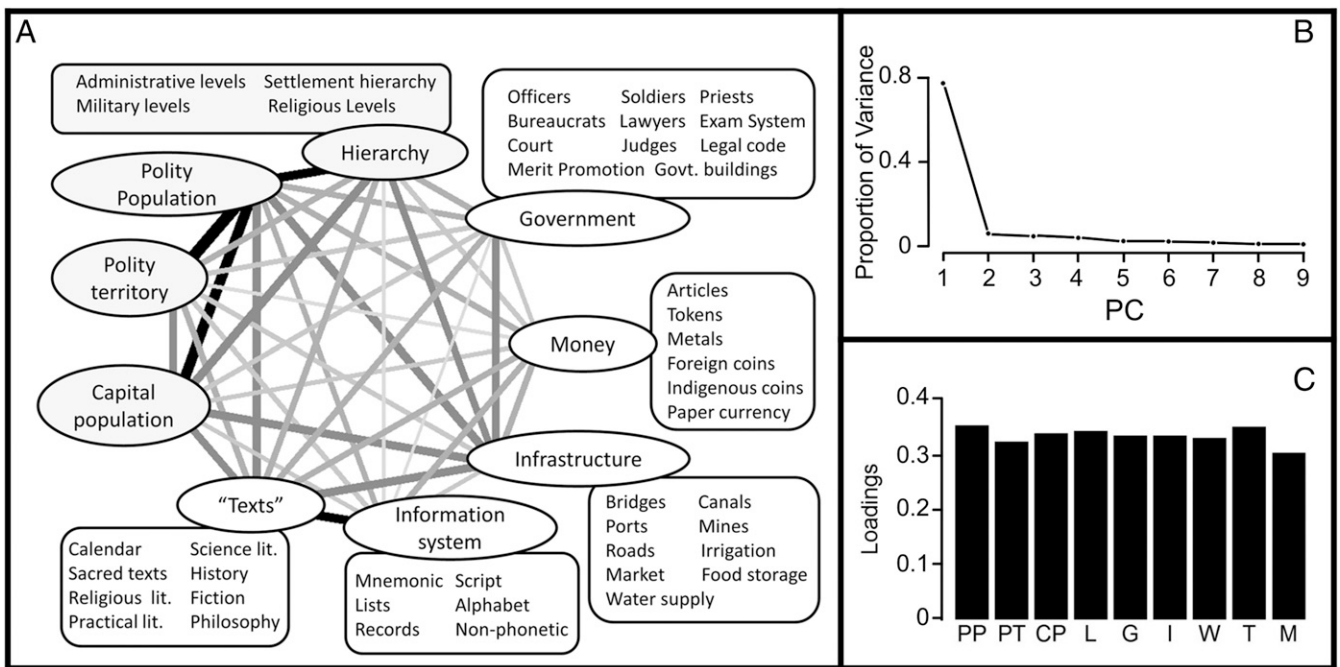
A

Administrative levels Settlement hierarchy
Military levels Religious Levels

Officers Soldiers Priests
Bureaucrats Lawyers Exam System
Court Judges Legal code
Merit Promotion Govt. buildings

Hierarchy

Polity Population

Government

Polity territory

Articles
Tokens
Metals
Foreign coins
Indigenous coins
Paper currency

Money

Capital population

Infrastructure

"Texts"

Information system

Bridges Canals
Ports Mines
Roads Irrigation
Market Food storage
Water supply

Calendar Science lit.
Sacred texts History
Religious lit. Fiction
Practical lit. Philosophy

Mnemonic Script
Lists Alphabet
Records Non-phonetic

B

Proportion of Variance

0.8
0.4
0

1 2 3 4 5 6 7 8 9
PC

C

Loadings

0.4
0.3
0.2
0.1
0

PP PT CP L G I W T M